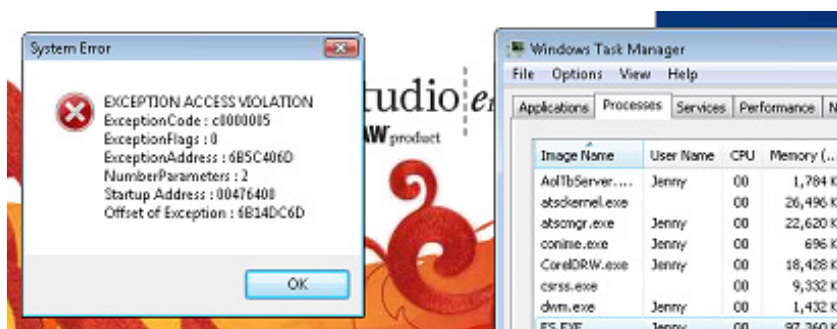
System Error

EXCEPTION ACCESS VIOLATION
ExceptionCode : c0000005
ExceptionFlags : 0
ExceptionAddress : 6B5C406D
NumberParameters : 2
Startup Address : 00476400
Offset of Exception : 6B14DC6D

OK

tudio er
AW product

Windows Task Manager

File Options View Help

Applications Processes Services Performance N

| Image Name | User Name | CPU | Memory (... |
|---|---|---|---|
| AolTbServer.... | Jenny | 00 | 1,784 K |
| atsckernel.exe | | 00 | 26,496 K |
| atscmgr.exe | Jenny | 00 | 22,620 K |
| conime.exe | Jenny | 00 | 696 K |
| CorelDRW.exe | Jenny | 00 | 18,428 K |
| csrss.exe | | 00 | 9,332 K |
| dwm.exe | Jenny | 00 | 1,432 K |
| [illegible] | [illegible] | 00 | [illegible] |